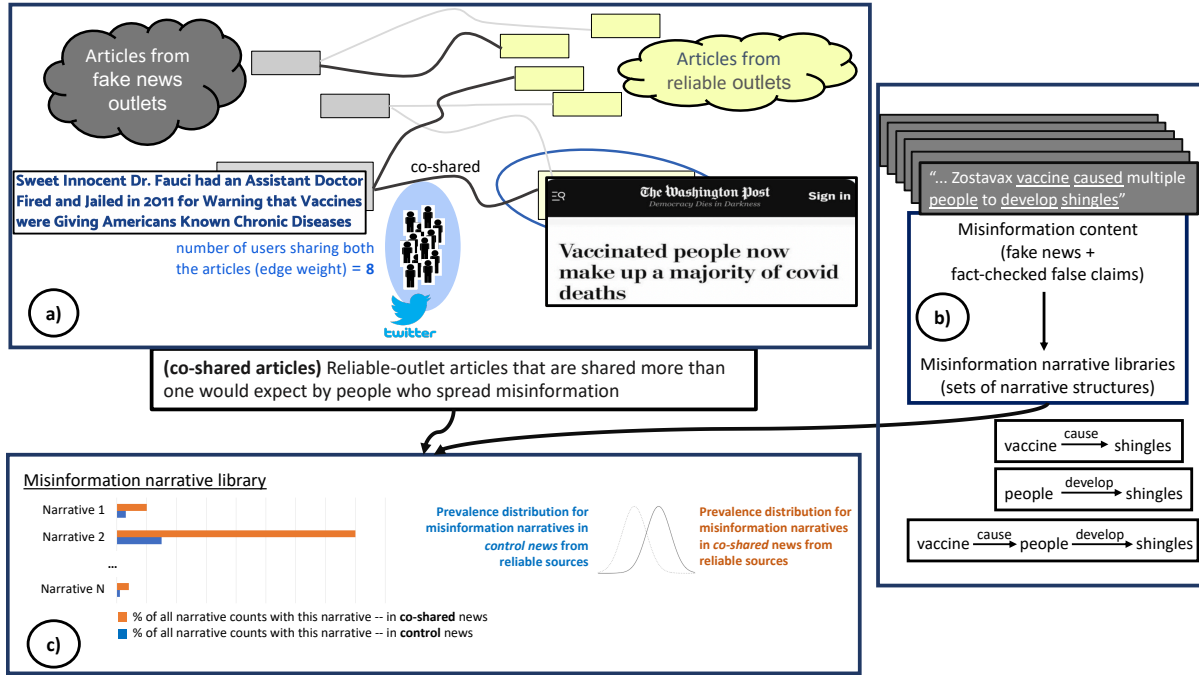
Articles from fake news outlets

Articles from reliable outlets

co-shared

Sweet Innocent Dr. Fauci had an Assistant Doctor Fired and Jailed in 2011 for Warning that Vaccines were Giving Americans Known Chronic Diseases

number of users sharing both the articles (edge weight) = 8

twitter

The Washington Post
Democracy Dies in Darkness
Sign in

Vaccinated people now make up a majority of covid deaths

a)

"... Zostavax vaccine caused multiple people to develop shingles"

Misinformation content (fake news + fact-checked false claims)

b)

Misinformation narrative libraries (sets of narrative structures)

(co-shared articles) Reliable-outlet articles that are shared more than one would expect by people who spread misinformation

vaccine $\xrightarrow{\text{cause}}$ shingles

people $\xrightarrow{\text{develop}}$ shingles

vaccine $\xrightarrow{\text{cause}}$ people $\xrightarrow{\text{develop}}$ shingles

Misinformation narrative library

Narrative 1
Narrative 2
...
Narrative N

% of all narrative counts with this narrative -- in co-shared news
% of all narrative counts with this narrative -- in control news

Prevalence distribution for misinformation narratives in control news from reliable sources

Prevalence distribution for misinformation narratives in co-shared news from reliable sources

c)